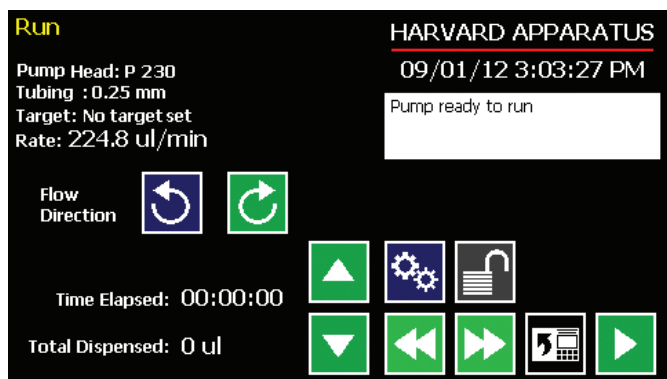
Run

HARVARD APPARATUS

Pump Head: P 230
Tubing : 0.25 mm
Target: No target set
Rate: 224.8 ul/min

09/01/12 3:03:27 PM

Pump ready to run

Flow Direction

Time Elapsed: 00:00:00

Total Dispensed: 0 ul